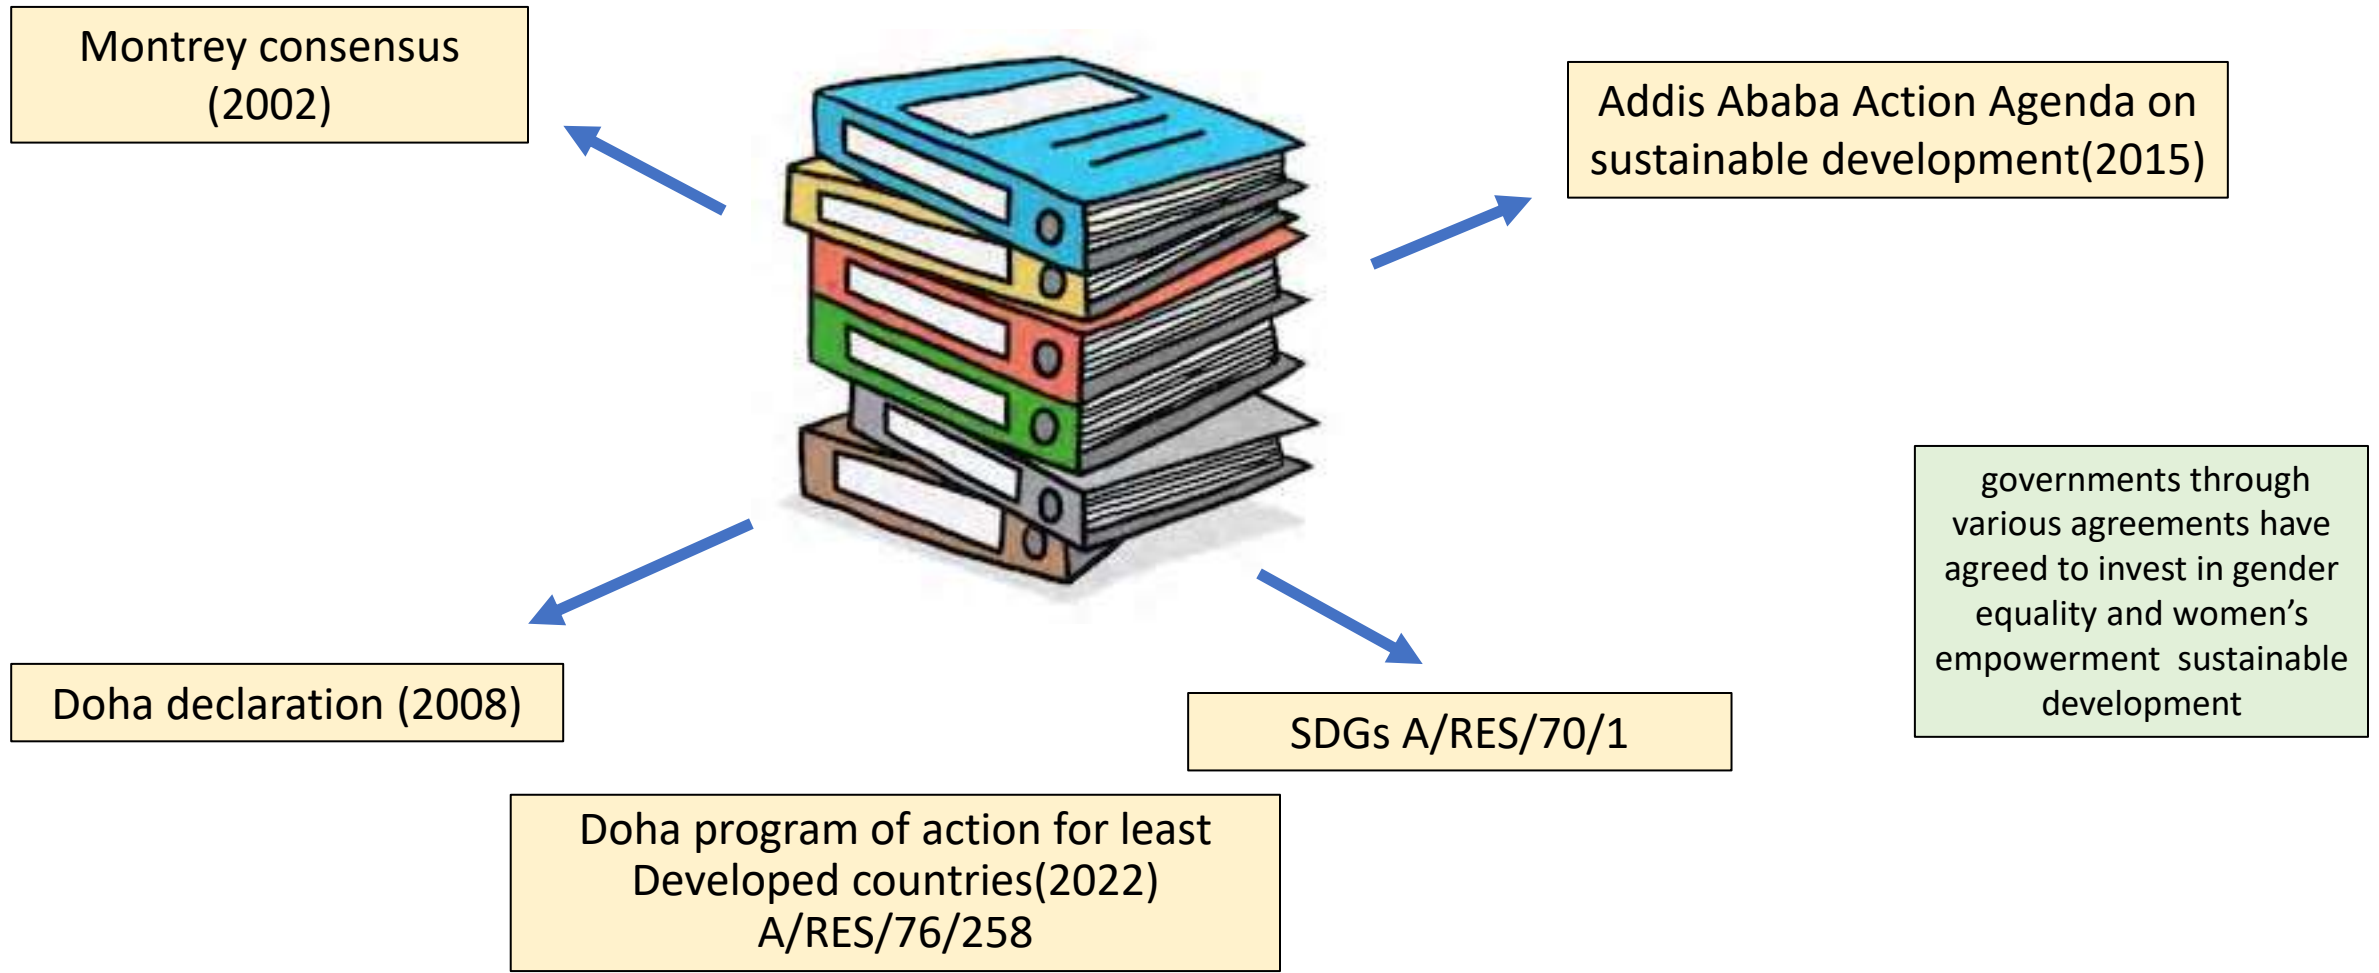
Montrey consensus (2002)

Addis Ababa Action Agenda on sustainable development(2015)

governments through various agreements have agreed to invest in gender equality and women’s empowerment sustainable development

Doha declaration (2008)

SDGs A/RES/70/1

Doha program of action for least Developed countries(2022) A/RES/76/258